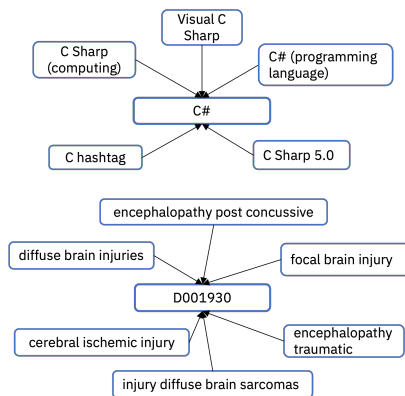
Visual C Sharp

C Sharp (computing)

C# (programming language)

C#

C hashtag

C Sharp 5.0

encephalopathy post concussive

diffuse brain injuries

focal brain injury

D001930

cerebral ischemic injury

encephalopathy traumatic

injury diffuse brain sarcomas